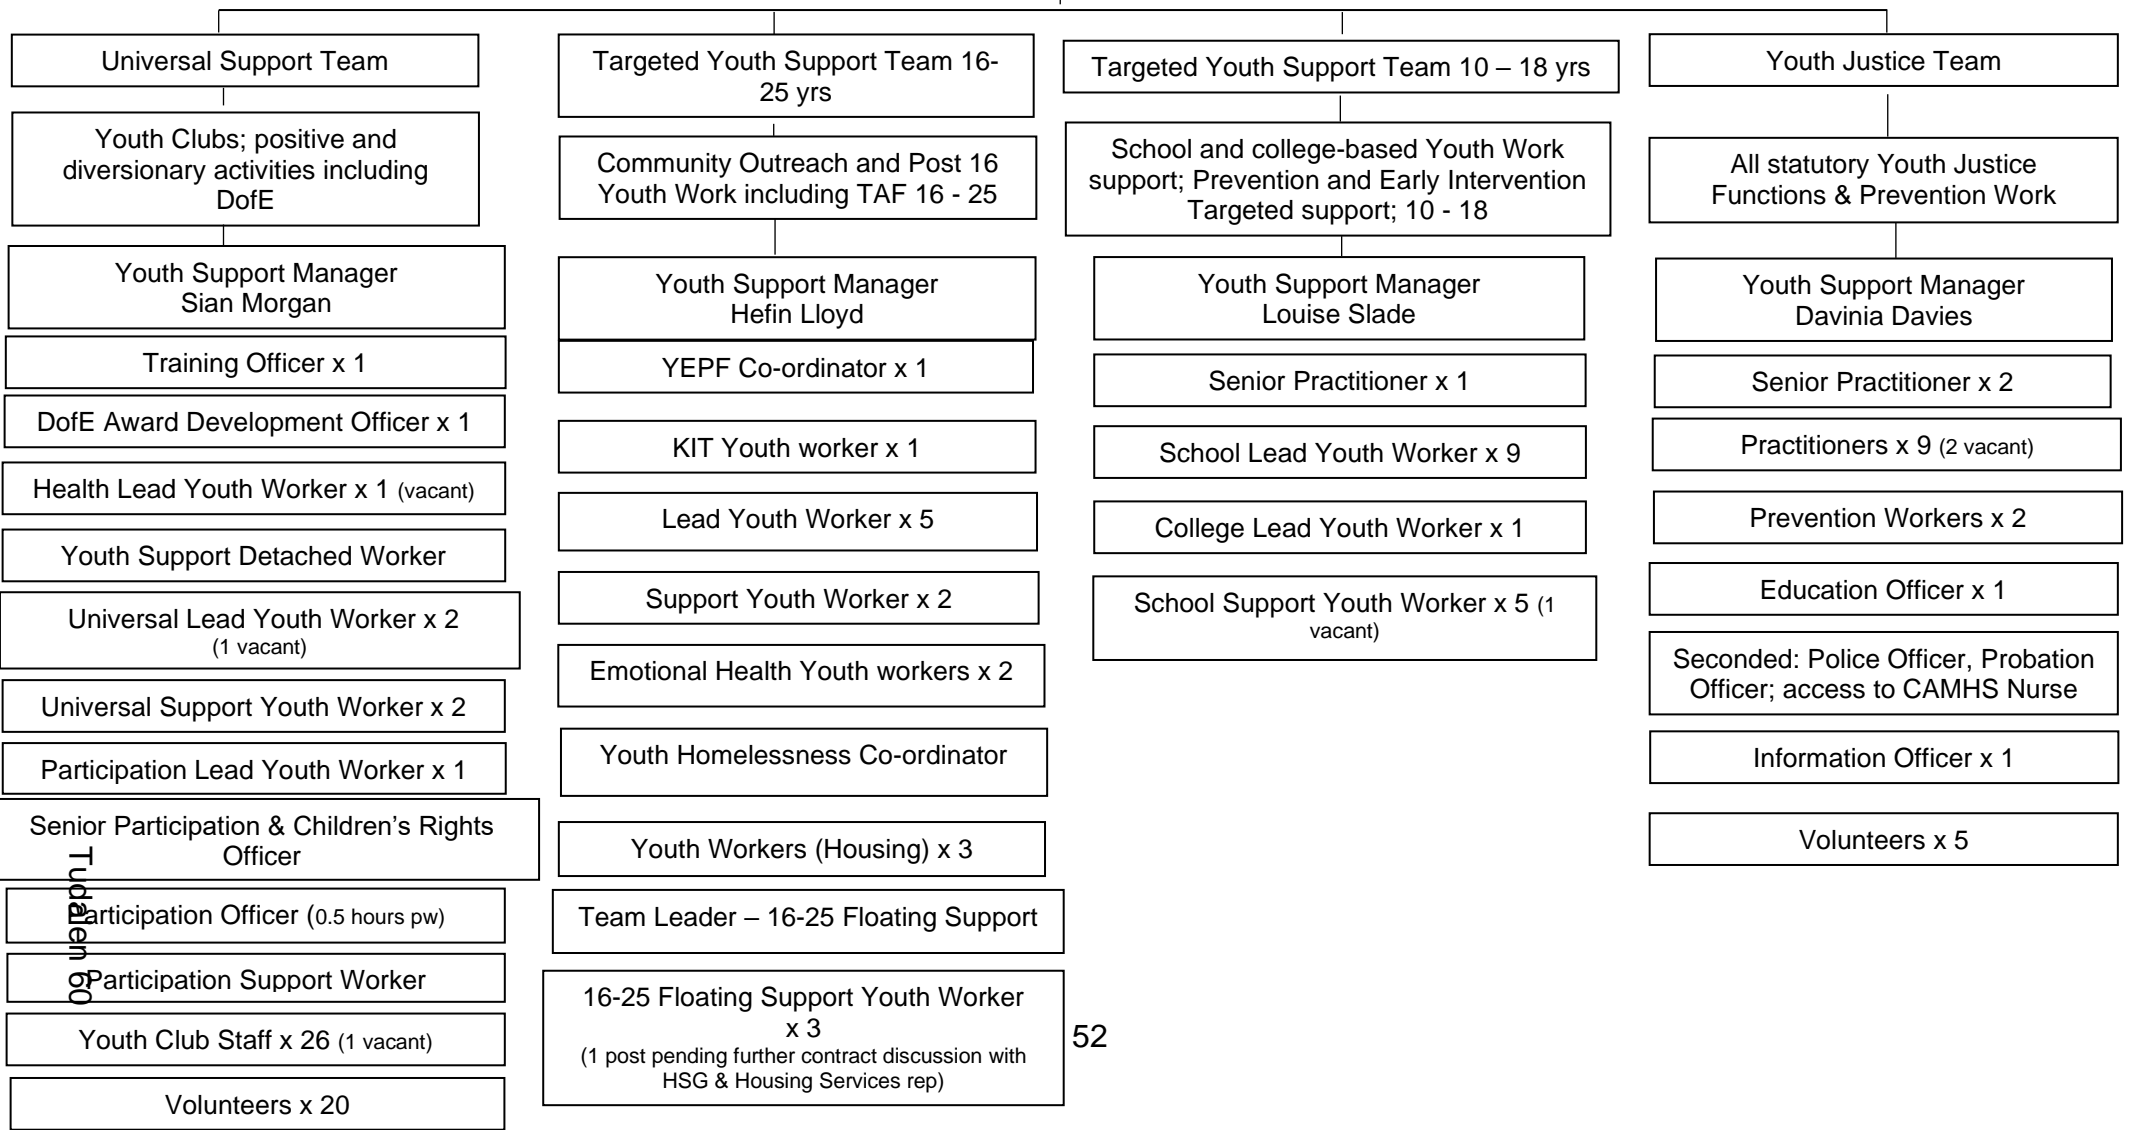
Universal Support Team

Youth Clubs; positive and diversionary activities including DofE

Youth Support Manager
Sian Morgan

Training Officer x 1

DofE Award Development Officer x 1

Health Lead Youth Worker x 1 (vacant)

Youth Support Detached Worker

Universal Lead Youth Worker x 2 (1 vacant)

Universal Support Youth Worker x 2

Participation Lead Youth Worker x 1

Senior Participation & Children's Rights Officer

Participation Officer (0.5 hours pw)

Participation Support Worker

Youth Club Staff x 26 (1 vacant)

Volunteers x 20

Targeted Youth Support Team 16-25 yrs

Community Outreach and Post 16 Youth Work including TAF 16 - 25

Youth Support Manager
Hefin Lloyd

YEPF Co-ordinator x 1

KIT Youth worker x 1

Lead Youth Worker x 5

Support Youth Worker x 2

Emotional Health Youth workers x 2

Youth Homelessness Co-ordinator

Youth Workers (Housing) x 3

Team Leader – 16-25 Floating Support

16-25 Floating Support Youth Worker x 3
(1 post pending further contract discussion with HSG & Housing Services rep)

Targeted Youth Support Team 10 – 18 yrs

School and college-based Youth Work support; Prevention and Early Intervention Targeted support; 10 - 18

Youth Support Manager
Louise Slade

Senior Practitioner x 1

School Lead Youth Worker x 9

College Lead Youth Worker x 1

School Support Youth Worker x 5 (1 vacant)

Youth Justice Team

All statutory Youth Justice Functions & Prevention Work

Youth Support Manager
Davinia Davies

Senior Practitioner x 2

Practitioners x 9 (2 vacant)

Prevention Workers x 2

Education Officer x 1

Seconded: Police Officer, Probation Officer; access to CAMHS Nurse

Information Officer x 1

Volunteers x 5

Tudalen 60

52